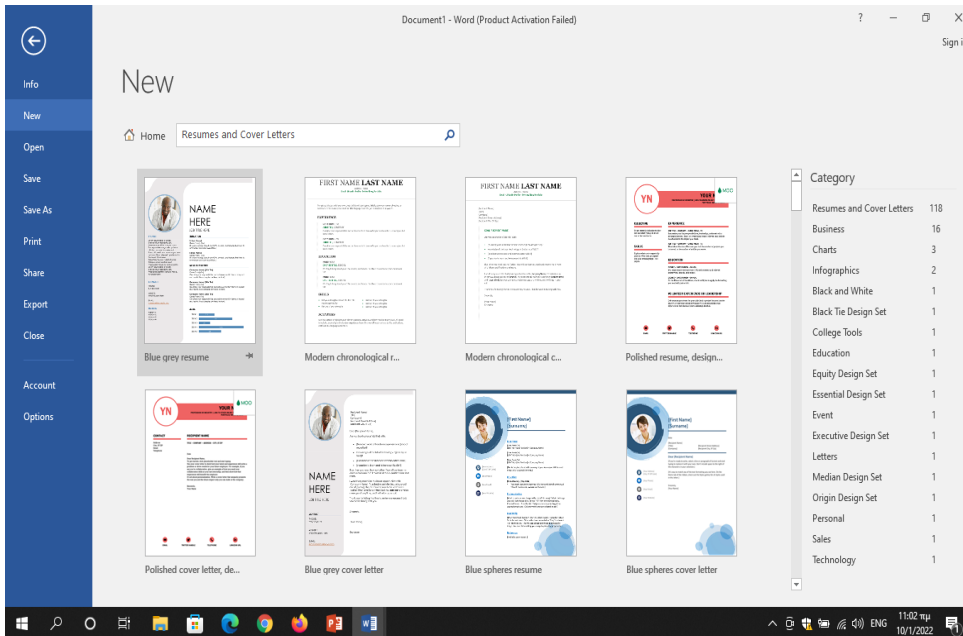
Document1 - Word (Product Activation Failed)

? — ☐ ✕

Sign i

Info
New
Open
Save
Save As
Print
Share
Export
Close
Account
Options

New

Home Resumes and Cover Letters

NAME HERE

Blue grey resume

FIRST NAME LAST NAME

Modern chronological r...

FIRST NAME LAST NAME

Modern chronological c...

YN YOUR N MOO

Polished resume, design...

YN YOUR N MOO

Polished cover letter, de...

NAME HERE

Blue grey cover letter

[First Name] [Surname]

Blue spheres resume

[First Name] [Surname]

Blue spheres cover letter

Category

| | |
|---|---|
| Resumes and Cover Letters | 118 |
| Business | 16 |
| Charts | 3 |
| Infographics | 2 |
| Black and White | 1 |
| Black Tie Design Set | 1 |
| College Tools | 1 |
| Education | 1 |
| Equity Design Set | 1 |
| Essential Design Set | 1 |
| Event | 1 |
| Executive Design Set | 1 |
| Letters | 1 |
| Median Design Set | 1 |
| Origin Design Set | 1 |
| Personal | 1 |
| Sales | 1 |
| Technology | 1 |

ENG 11:02 πμ 10/1/2022